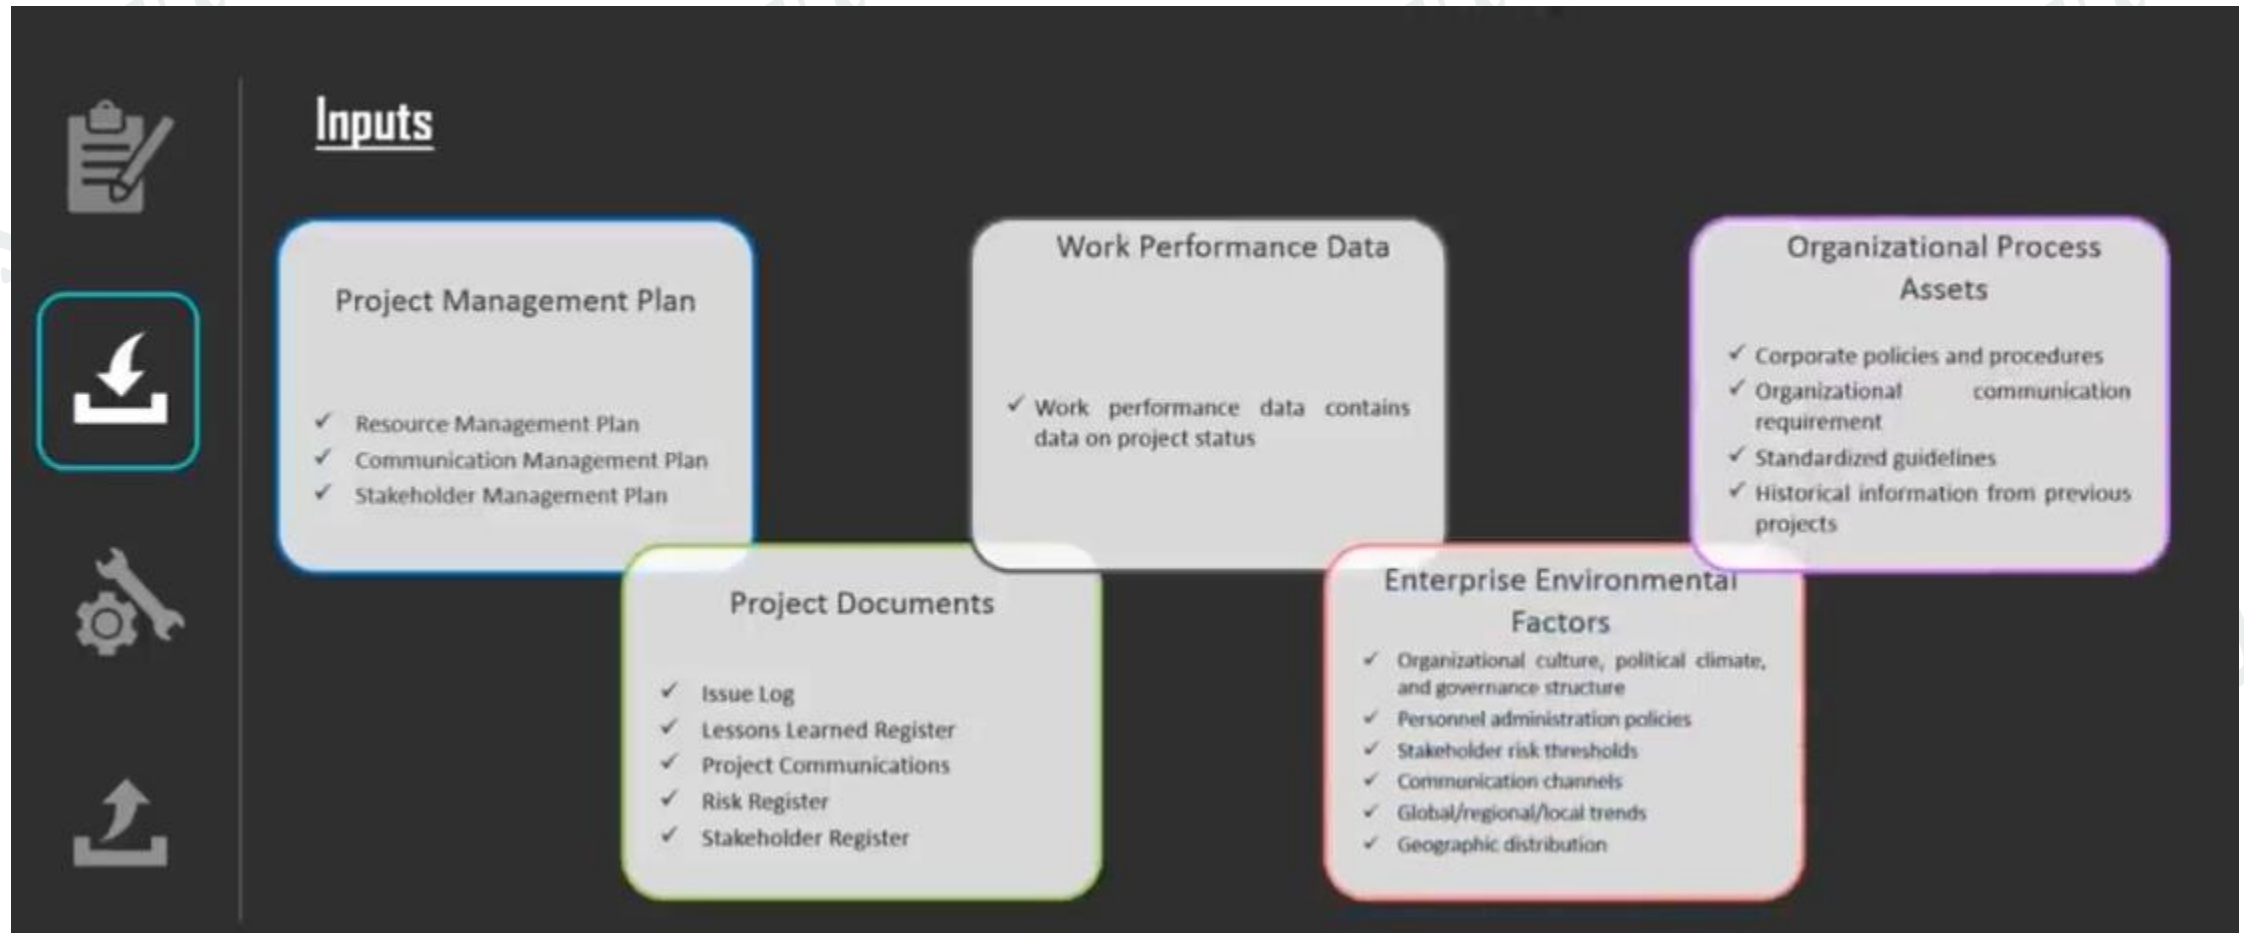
Inputs

Project Management Plan

✓ Resource Management Plan
✓ Communication Management Plan
✓ Stakeholder Management Plan

Work Performance Data

✓ Work performance data contains data on project status

Organizational Process Assets

✓ Corporate policies and procedures
✓ Organizational communication requirement
✓ Standardized guidelines
✓ Historical information from previous projects

Project Documents

✓ Issue Log
✓ Lessons Learned Register
✓ Project Communications
✓ Risk Register
✓ Stakeholder Register

Enterprise Environmental Factors

✓ Organizational culture, political climate, and governance structure
✓ Personnel administration policies
✓ Stakeholder risk thresholds
✓ Communication channels
✓ Global/regional/local trends
✓ Geographic distribution